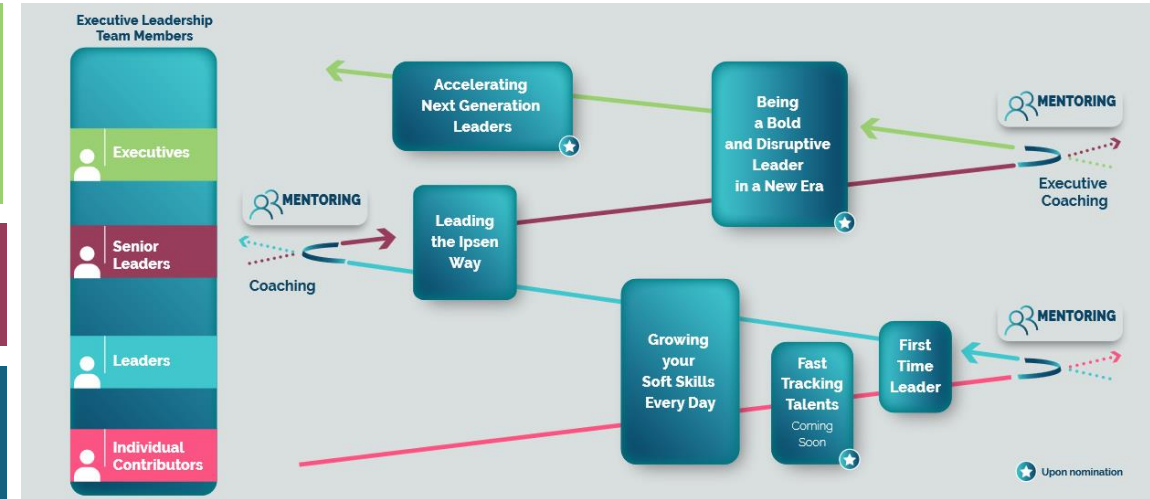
Executive Leadership Team Members

Executives

Senior Leaders

Leaders

Individual Contributors

Accelerating Next Generation Leaders

Being a Bold and Disruptive Leader in a New Era

MENTORING

Executive Coaching

MENTORING

Coaching

Leading the Ipsen Way

Growing your Soft Skills Every Day

Fast Tracking Talents

Coming Soon

First Time Leader

MENTORING

Upon nomination